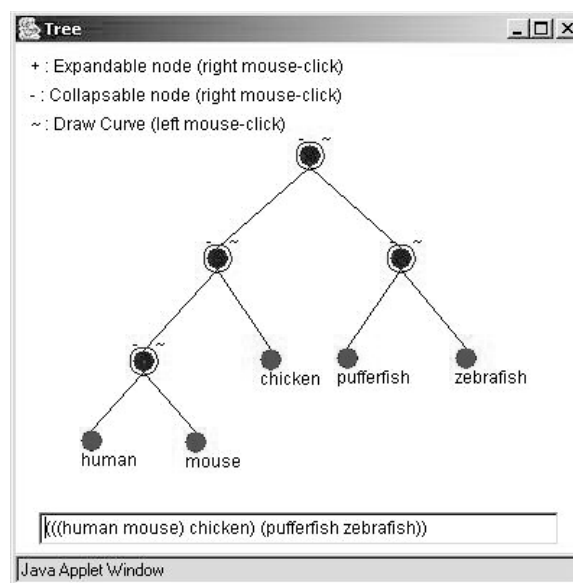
Tree

+ : Expandable node (right mouse-click)
- : Collapsable node (right mouse-click)
~ : Draw Curve (left mouse-click)

-~

-~

-~

-~

chicken

pufferfish

zebrafish

human

mouse

(((human mouse) chicken) (pufferfish zebrafish))

Java Applet Window